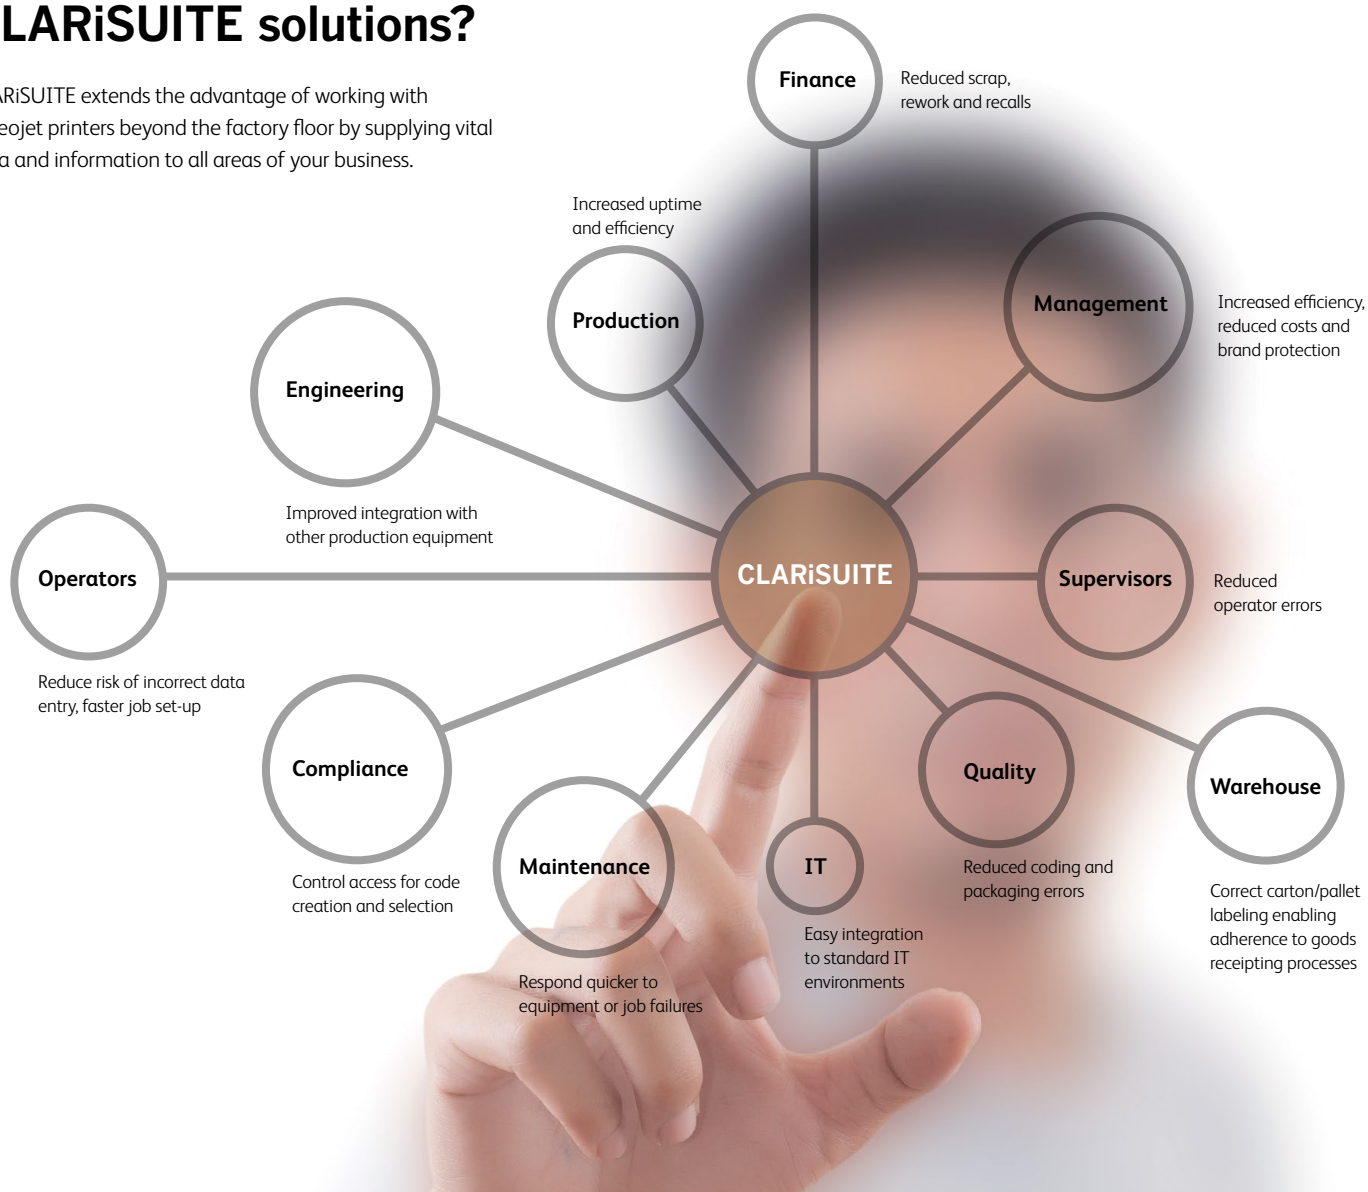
LARiSUITE solutions?

ARiSUITE extends the advantage of working with eojet printers beyond the factory floor by supplying vital a and information to all areas of your business.

Finance

Reduced scrap, rework and recalls

Increased uptime and efficiency

Production

Management

Increased efficiency, reduced costs and brand protection

Engineering

Improved integration with other production equipment

Operators

CLARiSUITE

Supervisors

Reduced operator errors

Reduce risk of incorrect data entry, faster job set-up

Compliance

Quality

Warehouse

Maintenance

IT

Reduced coding and packaging errors

Control access for code creation and selection

Easy integration to standard IT environments

Correct carton/pallet labeling enabling adherence to goods receipting processes

Respond quicker to equipment or job failures